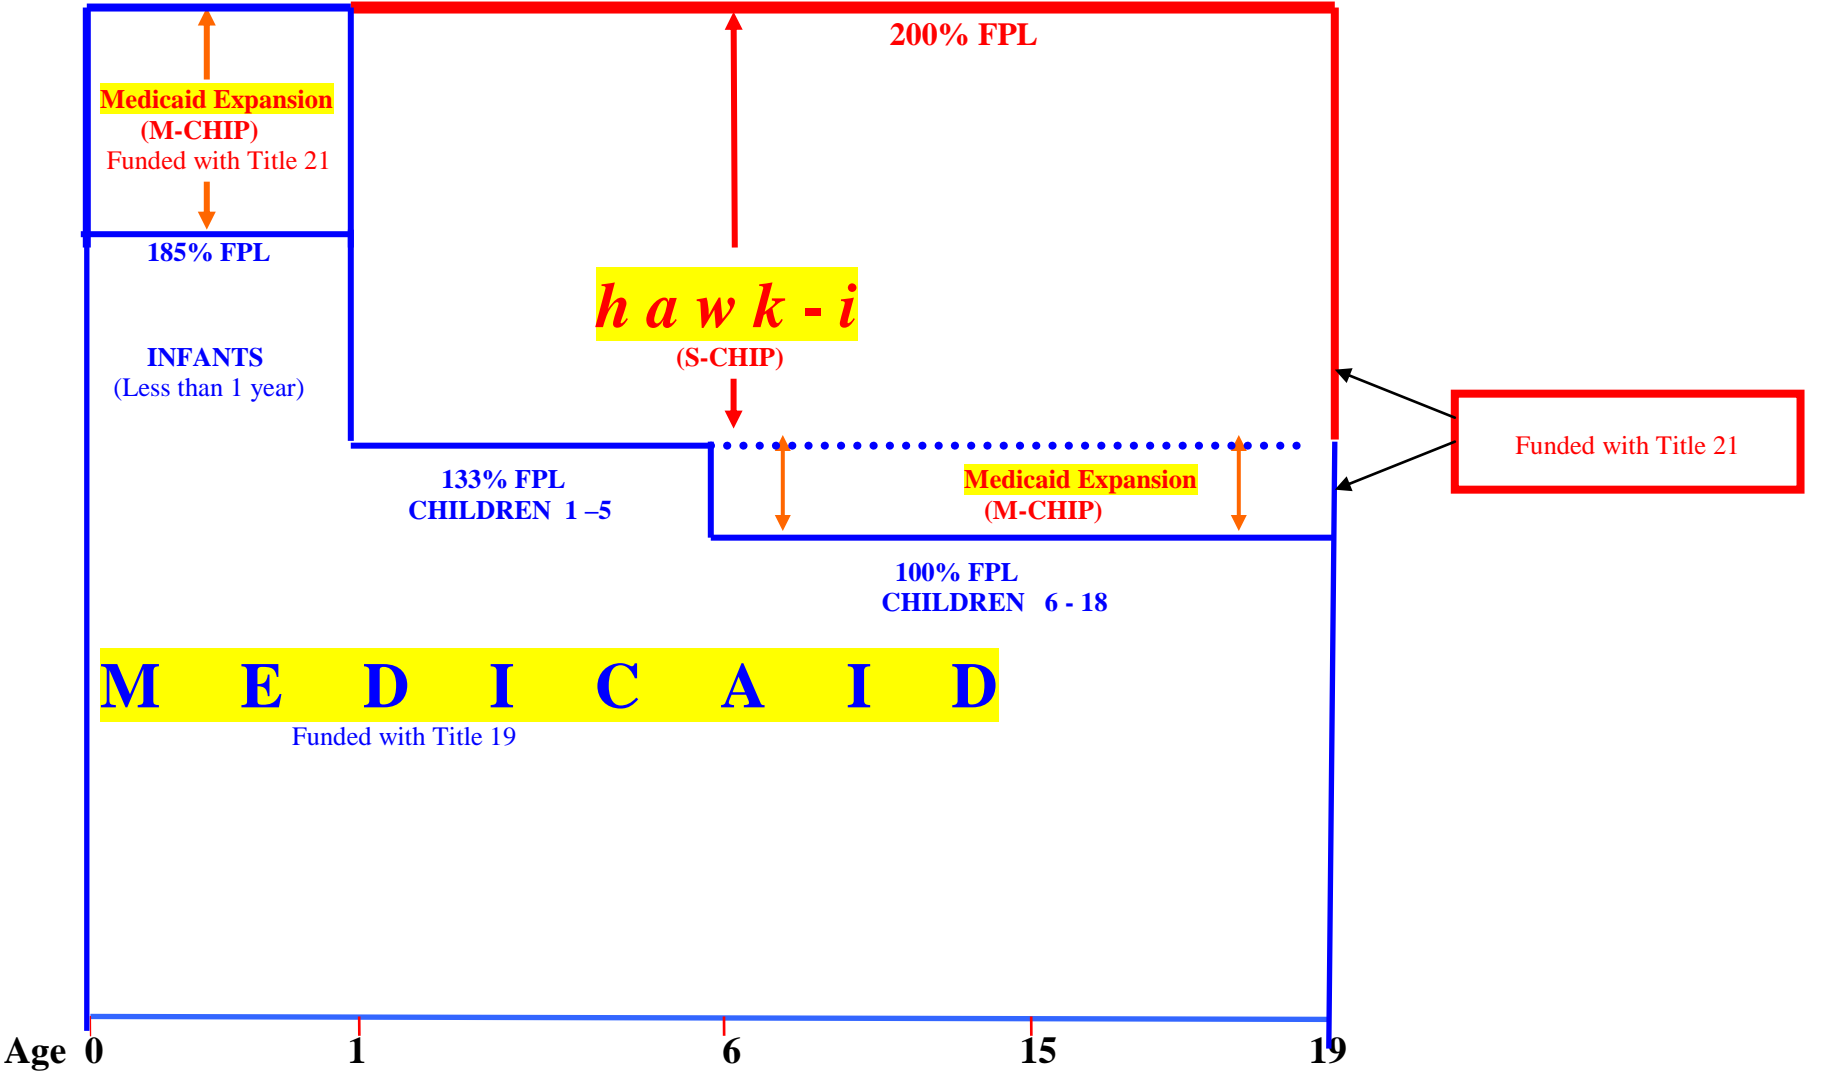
200% FPL

Medicaid Expansion
(M-CHIP)
Funded with Title 21

185% FPL

INFANTS
(Less than 1 year)

h a w k - i
(S-CHIP)

Funded with Title 21

133% FPL
CHILDREN 1 –5

Medicaid Expansion
(M-CHIP)

100% FPL
CHILDREN 6 - 18

M E D I C A I D
Funded with Title 19

Age 0 1 6 15 19